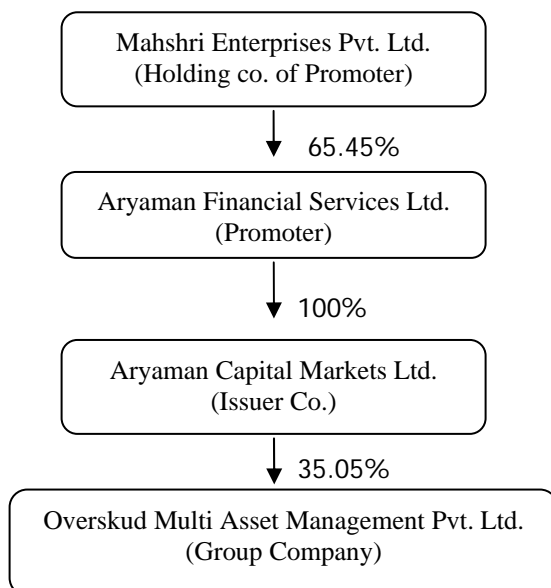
Mahshri Enterprises Pvt. Ltd.
(Holding co. of Promoter)

65.45%

Aryaman Financial Services Ltd.
(Promoter)

100%

Aryaman Capital Markets Ltd.
(Issuer Co.)

35.05%

Overskud Multi Asset Management Pvt. Ltd.
(Group Company)